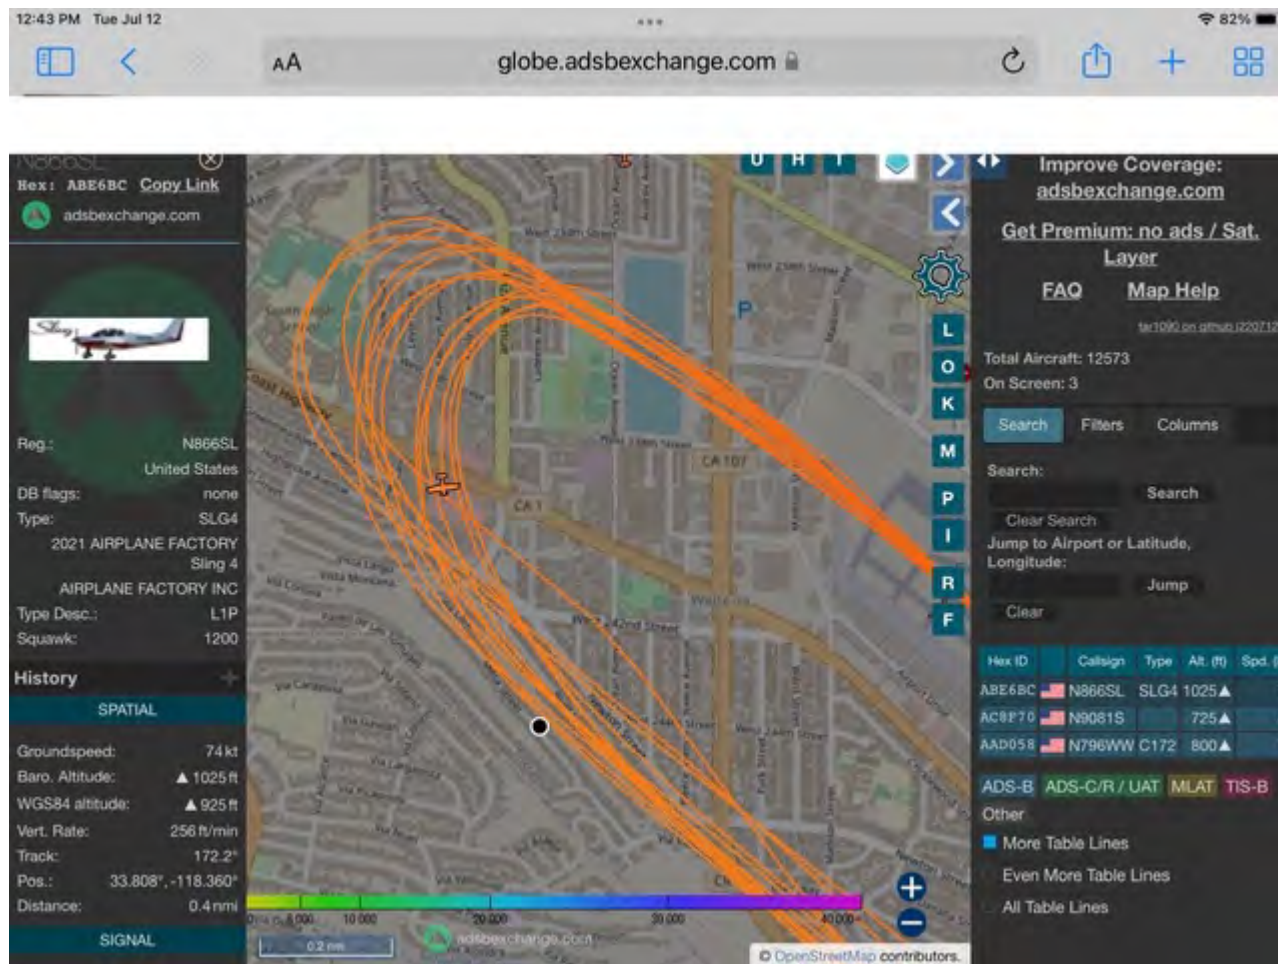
12:43 PM Tue Jul 12

82%

AA globe.adsbexchange.com

N866SL
Hex: ABE6BC Copy Link
adsbexchange.com

Reg.: N866SL
United States
DB flags: none
Type: SLG4
2021 AIRPLANE FACTORY
Sling 4
AIRPLANE FACTORY INC
Type Desc.: L1P
Squawk: 1200

History

SPATIAL

Groundspeed: 74 kt
Baro. Altitude: ▲1025 ft
WGS84 altitude: ▲925 ft
Vert. Rate: 256 ft/min
Track: 172.2°
Pos.: 33.808°, -118.360°
Distance: 0.4 nmi

SIGNAL

U H T
L
O
K
M
P
I
R
F

West 230th Street
West 230th Street
CA 107
CA 1
West 242nd Street
Via Corona
Via Campesina
2,000 10,000 20,000 30,000 40,000
0.2 nm
adsbexchange.com
© OpenStreetMap contributors.

Improve Coverage:
adsbexchange.com
Get Premium: no ads / Sat. Layer
FAQ Map Help
tar1090 on github (220712

Total Aircraft: 12573
On Screen: 3

Search Filters Columns

Search:
Search
Clear Search
Jump to Airport or Latitude, Longitude:
Jump
Clear

| Hex ID | Callsign | Type | Alt. (ft) | Spd. |
|---|---|---|---|---|
| ABE6BC | N866SL | SLG4 | 1025▲ | |
| AC8F70 | N9081S | | 725▲ | |
| AAD058 | N796WW | C172 | 800▲ | |

ADS-B ADS-C/R / UAT MLAT TIS-B
Other
More Table Lines
Even More Table Lines
All Table Lines